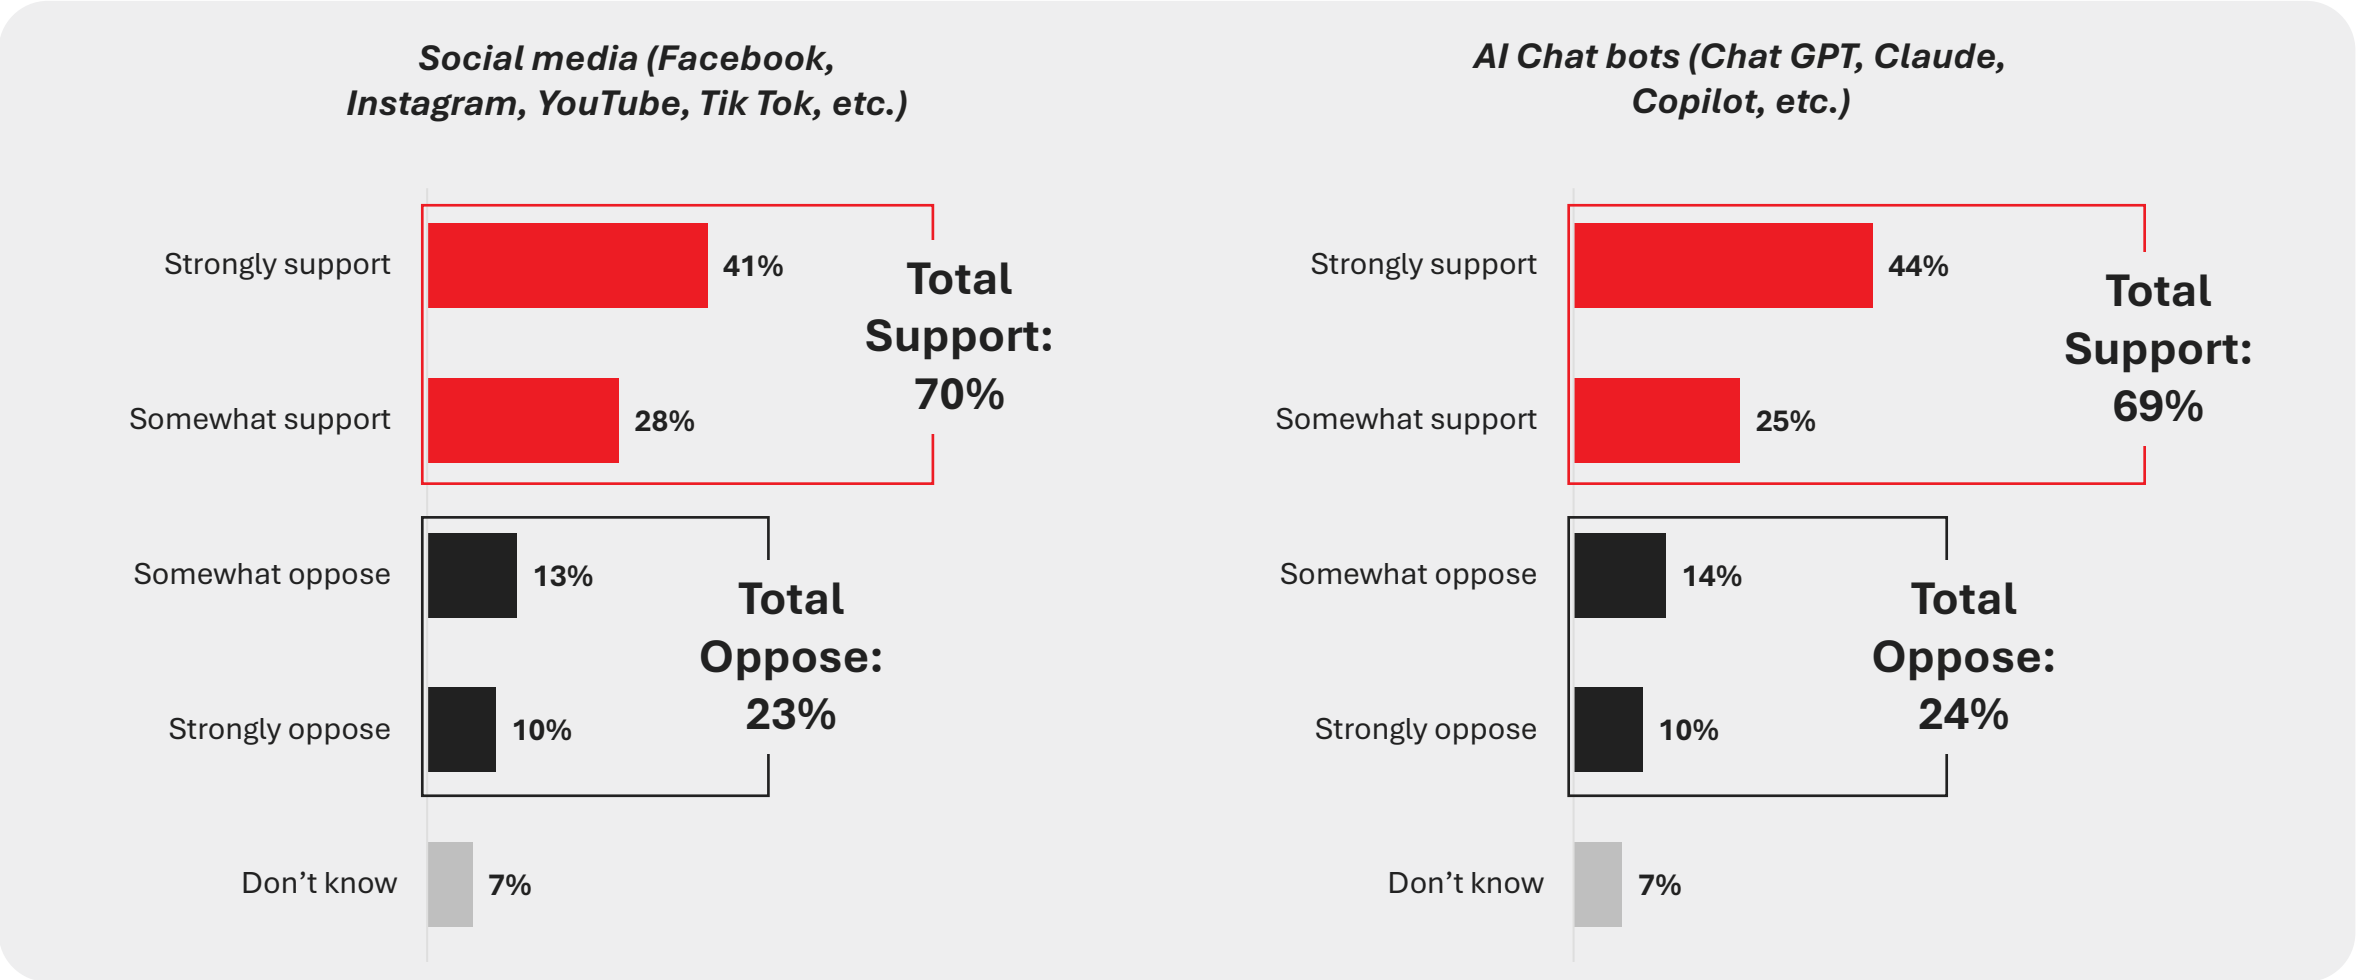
Social media (Facebook, Instagram, YouTube, Tik Tok, etc.)

Strongly support 41%
Somewhat support 28%
Total Support: 70%
Somewhat oppose 13%
Strongly oppose 10%
Total Oppose: 23%
Don't know 7%

AI Chat bots (Chat GPT, Claude, Copilot, etc.)

Strongly support 44%
Somewhat support 25%
Total Support: 69%
Somewhat oppose 14%
Strongly oppose 10%
Total Oppose: 24%
Don't know 7%